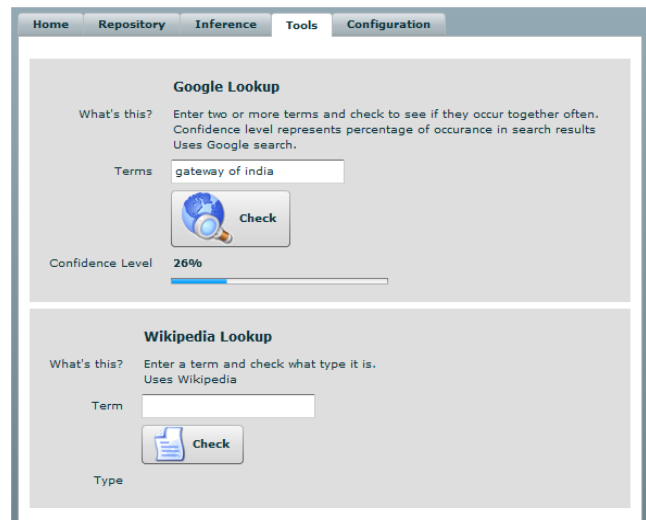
Home Repository Inference Tools Configuration

Google Lookup

What's this? Enter two or more terms and check to see if they occur together often. Confidence level represents percentage of occurance in search results Uses Google search.

Terms gateway of india

Check

Confidence Level 26%

Wikipedia Lookup

What's this? Enter a term and check what type it is. Uses Wikipedia

Term

Check

Type